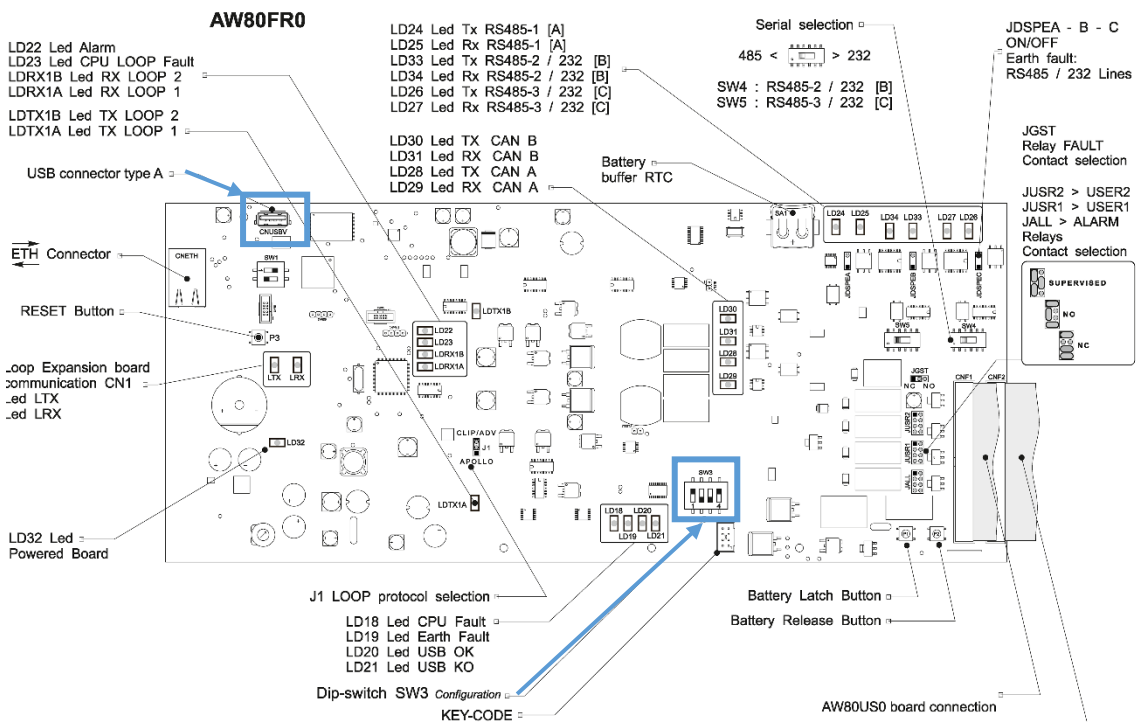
AW80FR0

LD22 Led Alarm
LD23 Led CPU LOOP Fault
LDRX1B Led RX LOOP 2
LDRX1A Led RX LOOP 1

LDTX1B Led TX LOOP 2
LDTX1A Led TX LOOP 1

USB connector type A

ETH Connector

RESET Button

Loop Expansion board communication CN1
Led LTX
Led LRX

LD32 Led
Powered Board

LD24 Led Tx RS485-1 [A]
LD25 Led Rx RS485-1 [A]
LD33 Led Tx RS485-2 / 232 [B]
LD34 Led Rx RS485-2 / 232 [B]
LD26 Led Tx RS485-3 / 232 [C]
LD27 Led Rx RS485-3 / 232 [C]

LD30 Led TX CAN B
LD31 Led RX CAN B
LD28 Led TX CAN A
LD29 Led RX CAN A

Battery
buffer RTC

Serial selection

485 < > 232

SW4 : RS485-2 / 232 [B]
SW5 : RS485-3 / 232 [C]

JDSPEA - B - C
ON/OFF
Earth fault:
RS485 / 232 Lines

JGST
Relay FAULT
Contact selection

JUSR2 > USER2
JUSR1 > USER1
JALL > ALARM
Relays
Contact selection

SUPERVISED
NC
NC

CNUSBV
CNETH
SW1
P3
LTX LRX
LD32
LD22
LD23
LDRX1B
LDRX1A
LDTX1B
LD30
LD31
LD28
LD29
CLIP/ADV
J1
APOLLO
LDTX1A
SW3
LD18 LD20
LD19 LD21
BAT
LD24 LD25 LD34 LD33 LD27 LD26
JDSPEA
JDSPEB
JDSPEC
SW5
SW4
JGST
NC NO
JUSR2
JUSR1
JALL
CNF1 CNF2

J1 LOOP protocol selection

LD18 Led CPU Fault
LD19 Led Earth Fault
LD20 Led USB OK
LD21 Led USB KO

Dip-switch SW3 Configuration

KEY-CODE

Battery Latch Button
Battery Release Button

AW80US0 board connection